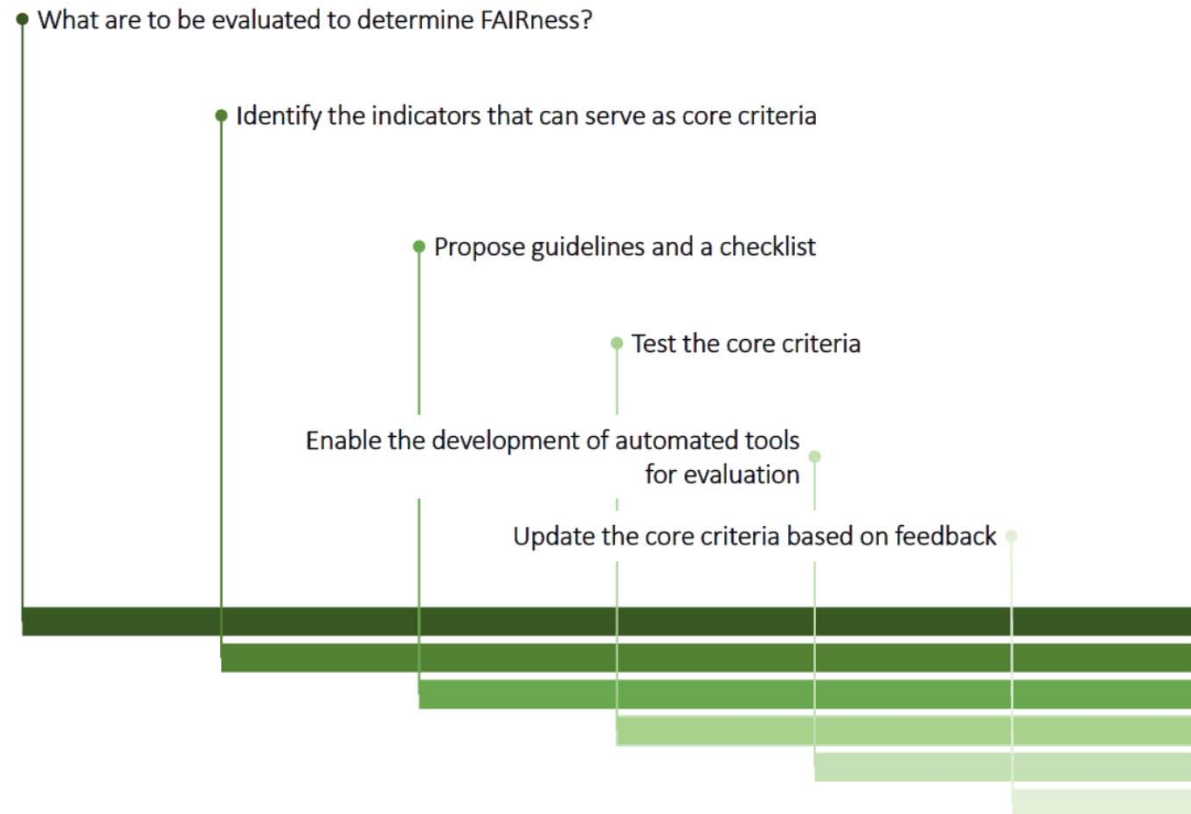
What are to be evaluated to determine FAIRness?

Identify the indicators that can serve as core criteria

Propose guidelines and a checklist

Test the core criteria

Enable the development of automated tools for evaluation

Update the core criteria based on feedback